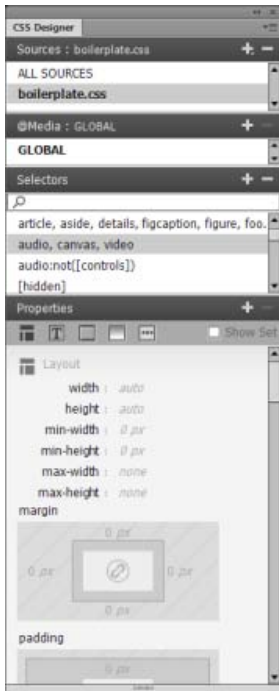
CSS Designer

Sources : boilerplate.css
+ −
ALL SOURCES
boilerplate.css

@Media : GLOBAL
+ −
GLOBAL

Selectors
+ −
article, aside, details, figcaption, figure, foo...
audio, canvas, video
audio:not([controls])
[hidden]

Properties
+ −
Show Set

Layout
width : auto
height : auto
min-width : 0 px
min-height : 0 px
max-width : none
max-height : none
margin
0 px
0 px
0 px
0 px
padding